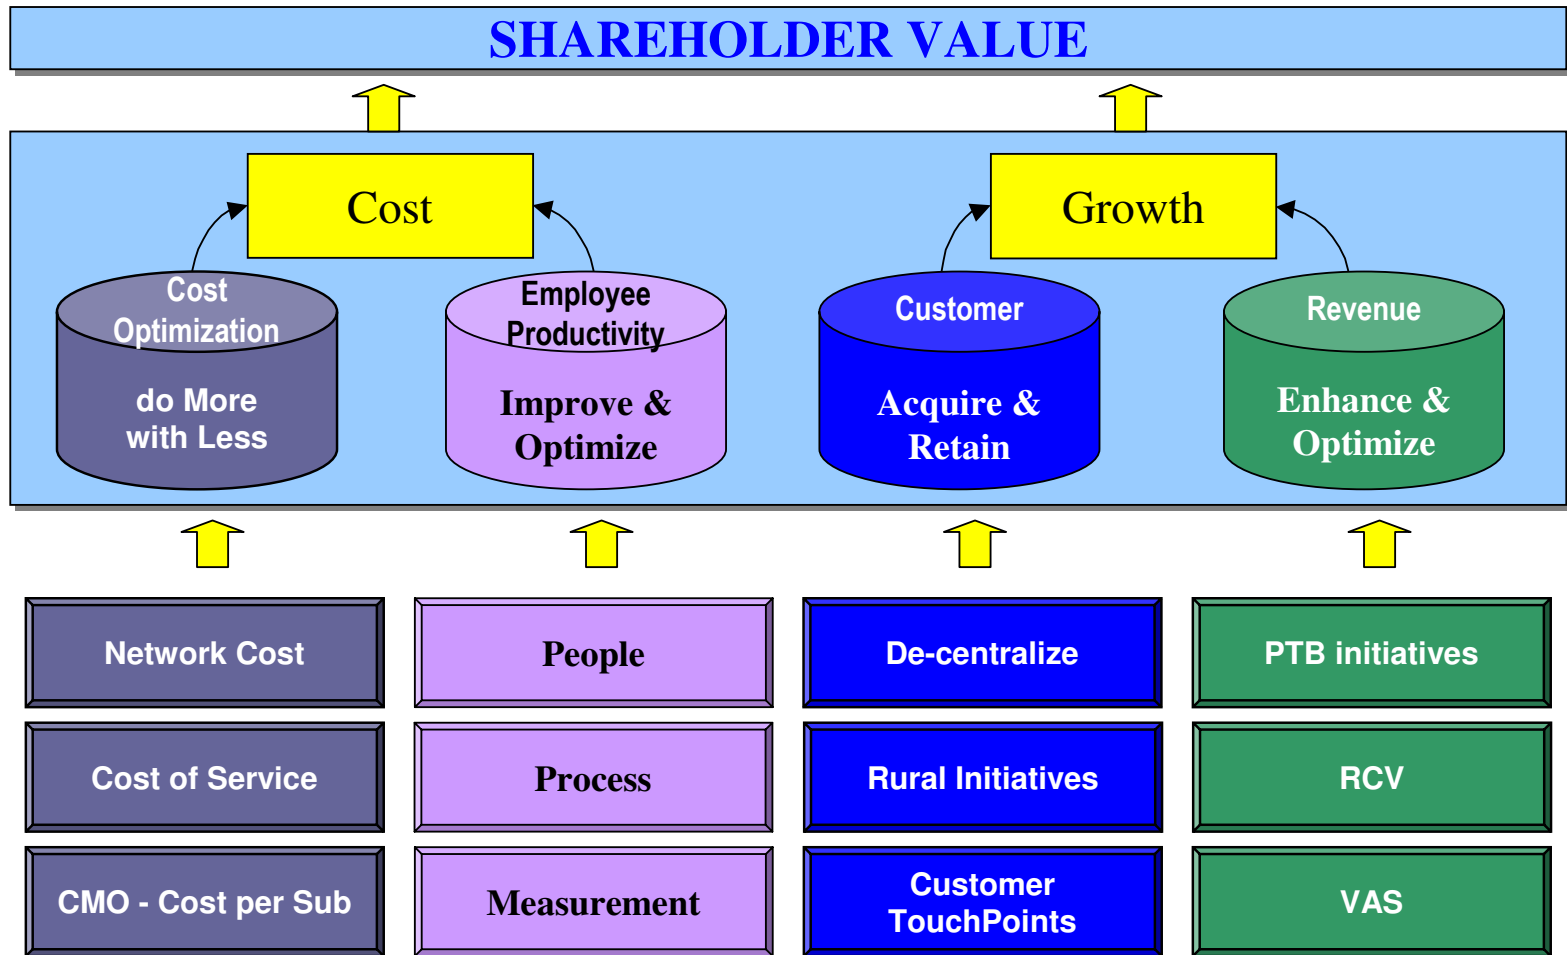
SHAREHOLDER VALUE

Cost

Growth

Cost Optimization

do More with Less

Employee Productivity

Improve & Optimize

Customer

Acquire & Retain

Revenue

Enhance & Optimize

Network Cost

Cost of Service

CMO - Cost per Sub

People

Process

Measurement

De-centralize

Rural Initiatives

Customer TouchPoints

PTB initiatives

RCV

VAS